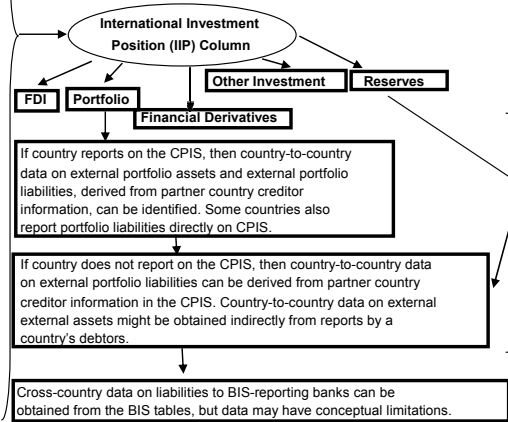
International Investment Position (IIP) Column

FDI

Portfolio

Financial Derivatives

Other Investment

Reserves

If country reports on the CPIS, then country-to-country data on external portfolio assets and external portfolio liabilities, derived from partner country creditor information, can be identified. Some countries also report portfolio liabilities directly on CPIS.

If country does not report on the CPIS, then country-to-country data on external portfolio liabilities can be derived from partner country creditor information in the CPIS. Country-to-country data on external external assets might be obtained indirectly from reports by a country's debtors.

Cross-country data on liabilities to BIS-reporting banks can be obtained from the BIS tables, but data may have conceptual limitations.